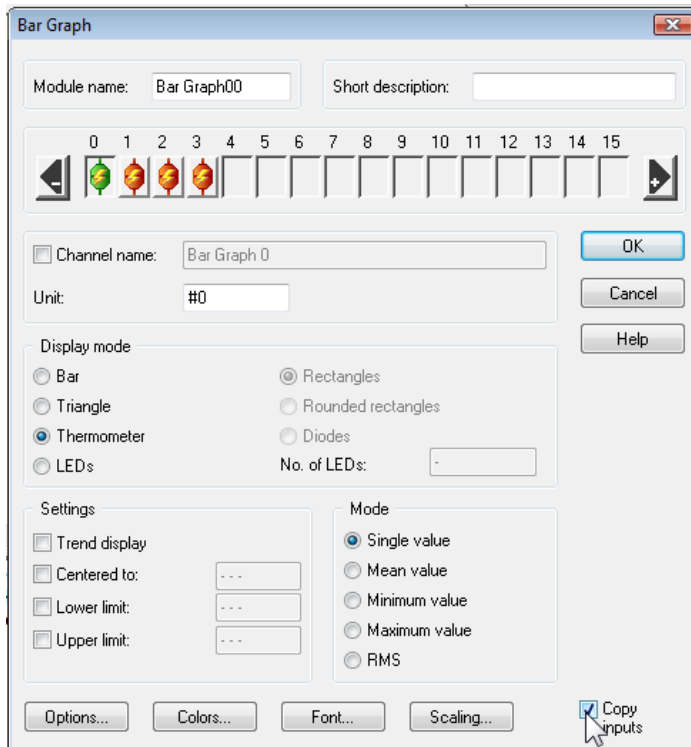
Bar Graph

Module name: Bar Graph00

Short description:

0 1 2 3 4 5 6 7 8 9 10 11 12 13 14 15

Channel name: Bar Graph 0

Unit: #0

OK

Cancel

Help

Display mode

Bar

Triangle

Thermometer

LEDs

Rectangles

Rounded rectangles

Diodes

No. of LEDs: -

Settings

Trend display

Centered to: - - -

Lower limit: - - -

Upper limit: - - -

Mode

Single value

Mean value

Minimum value

Maximum value

RMS

Options...

Colors...

Font...

Scaling...

Copy inputs